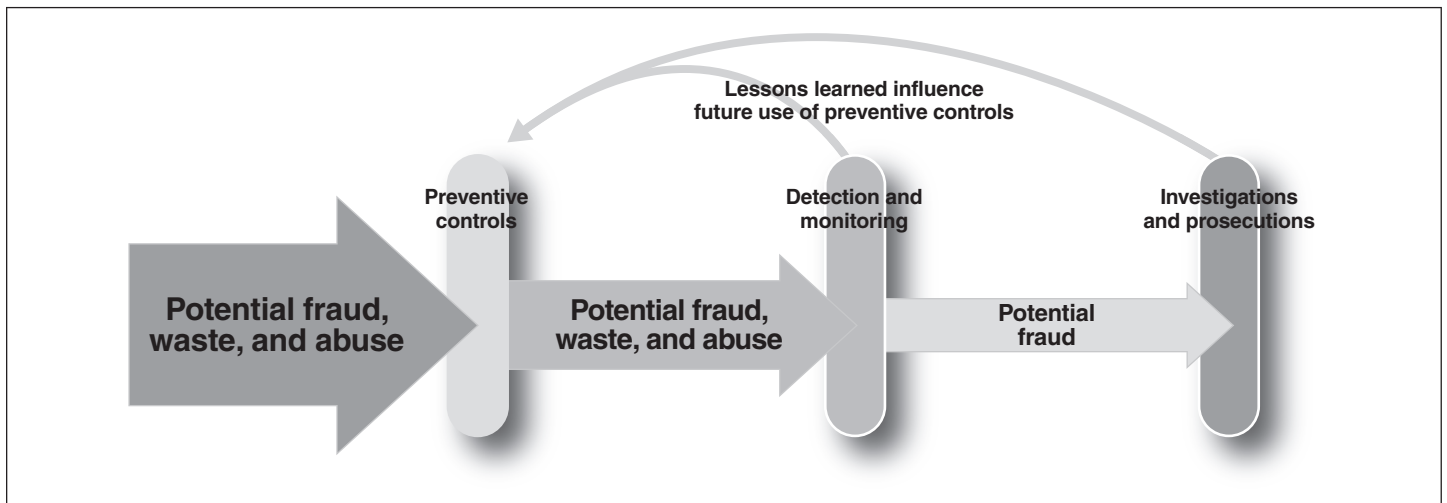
Lessons learned influence future use of preventive controls

Preventive controls

Detection and monitoring

Investigations and prosecutions

Potential fraud, waste, and abuse

Potential fraud, waste, and abuse

Potential fraud